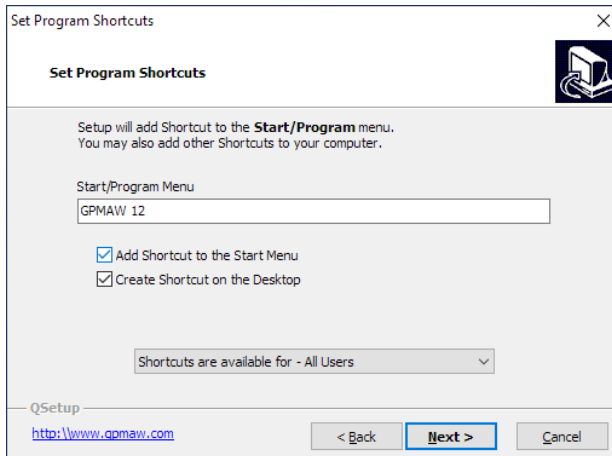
Set Program Shortcuts

Set Program Shortcuts

Setup will add Shortcut to the **Start/Program** menu.
You may also add other Shortcuts to your computer.

Start/Program Menu

GPMAW 12

Add Shortcut to the Start Menu

Create Shortcut on the Desktop

Shortcuts are available for - All Users

QSetup

http:\\www.gpmaw.com

< Back

Next >

Cancel